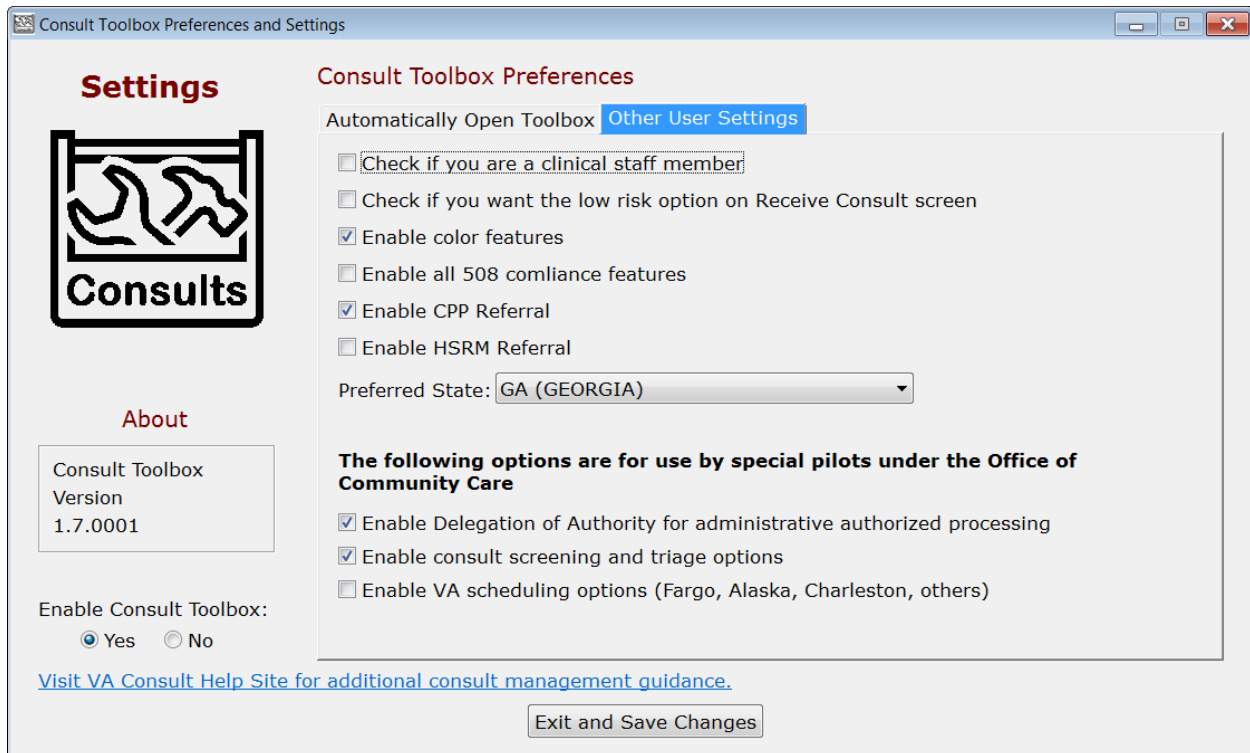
Consult Toolbox Preferences and Settings

Settings

Consults

About

Consult Toolbox Version 1.7.0001

Enable Consult Toolbox:
Yes No

Consult Toolbox Preferences

Automatically Open Toolbox | Other User Settings

Check if you are a clinical staff member
Check if you want the low risk option on Receive Consult screen
Enable color features
Enable all 508 comliance features
Enable CPP Referral
Enable HSRM Referral
Preferred State: GA (GEORGIA)

The following options are for use by special pilots under the Office of Community Care

Enable Delegation of Authority for administrative authorized processing
Enable consult screening and triage options
Enable VA scheduling options (Fargo, Alaska, Charleston, others)

Visit VA Consult Help Site for additional consult management guidance.

Exit and Save Changes